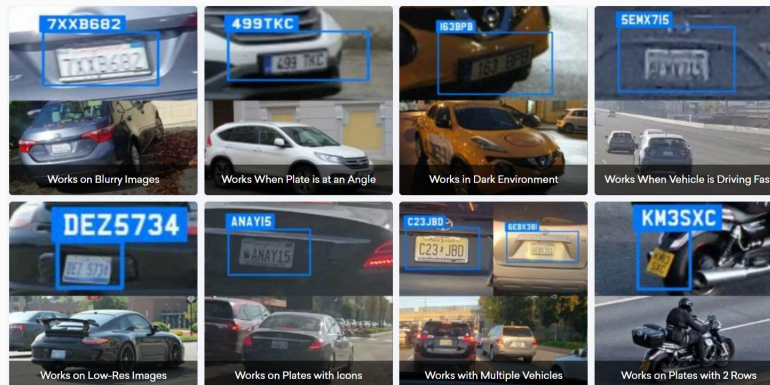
7XXB682

7XXB682

Works on Blurry Images

499TKC

499 TKC

Works When Plate is at an Angle

163BPB

163 BPB

Works in Dark Environment

5EMX715

5EMX715

Works When Vehicle is Driving Fas

DEZ5734

DEZ 5734

Works on Low-Res Images

ANAYI5

ANAYI5

Works on Plates with Icons

C23JBD

C23 JBD

6EBX381

6EBX381

Works with Multiple Vehicles

KM3SXC

Works on Plates with 2 Rows